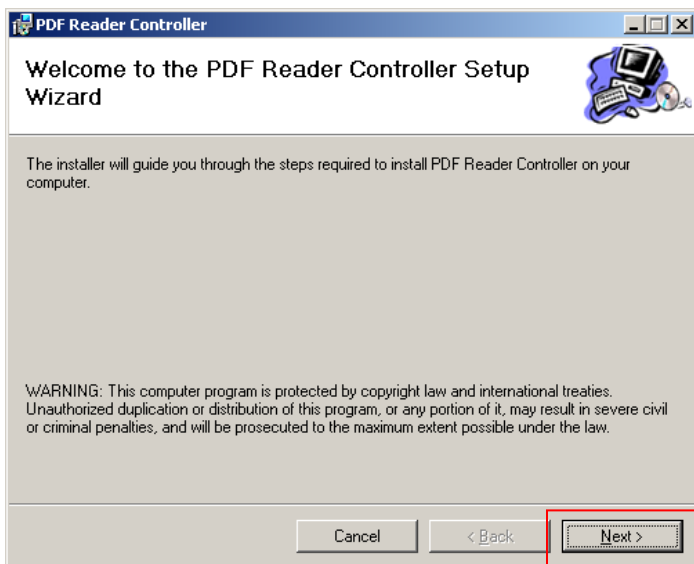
PDF Reader Controller

Welcome to the PDF Reader Controller Setup Wizard

The installer will guide you through the steps required to install PDF Reader Controller on your computer.

WARNING: This computer program is protected by copyright law and international treaties. Unauthorized duplication or distribution of this program, or any portion of it, may result in severe civil or criminal penalties, and will be prosecuted to the maximum extent possible under the law.

Cancel
< Back
Next >